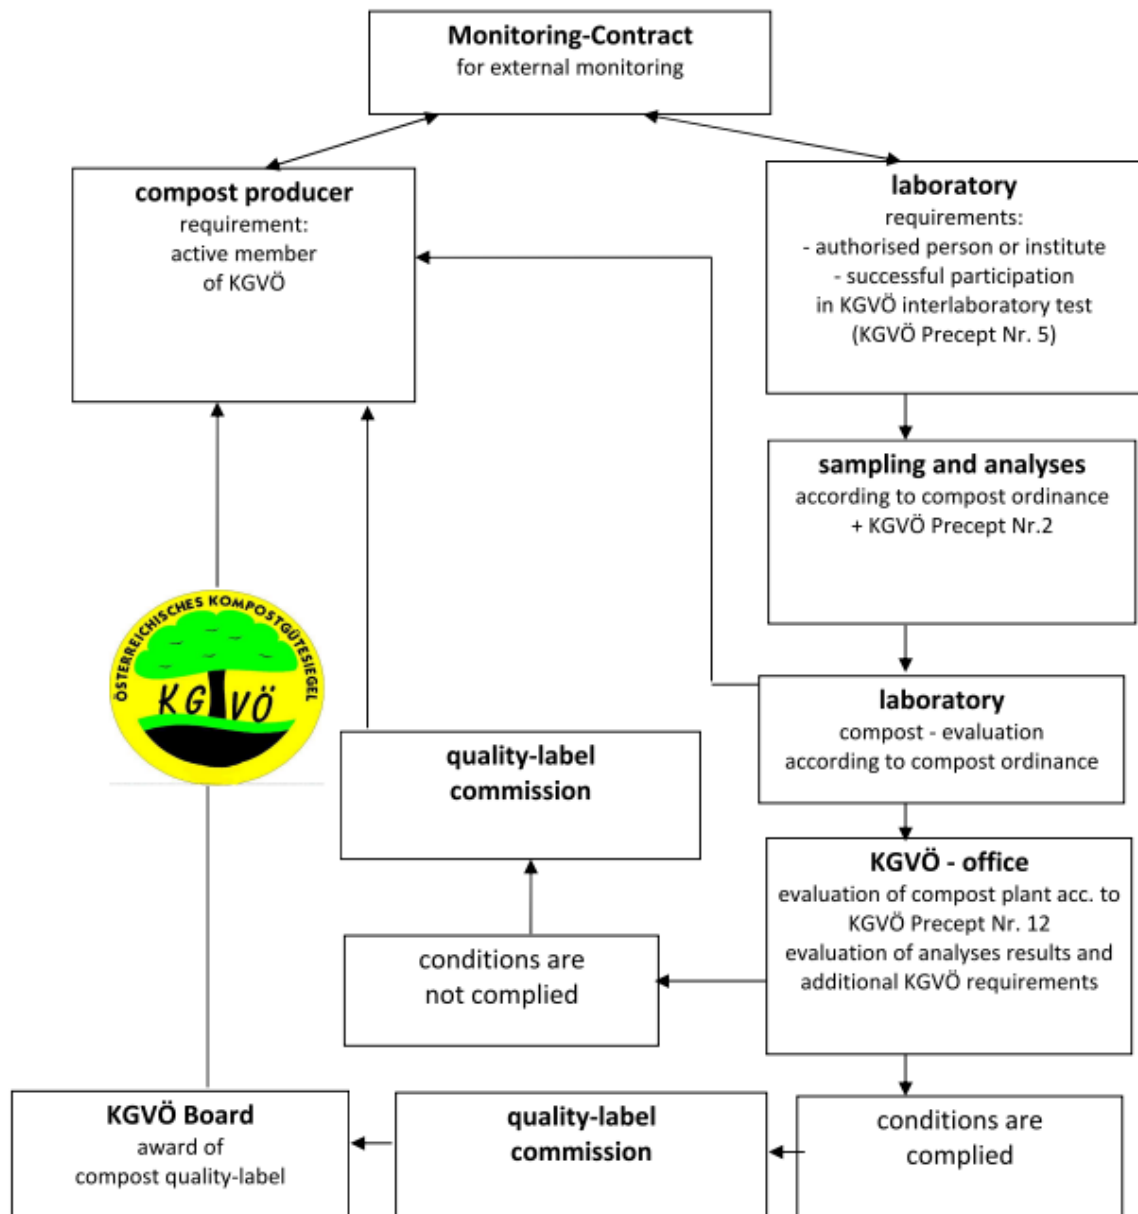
**Monitoring-Contract**
for external monitoring

**compost producer**
requirement:
active member
of KGVÖ

**laboratory**
requirements:
- authorised person or institute
- successful participation
in KGVÖ interlaboratory test
(KGVÖ Precept Nr. 5)

**sampling and analyses**
according to compost ordinance
+ KGVÖ Precept Nr.2

ÖSTERREICHISCHES KOMPOSTGÜTESIEGEL
KGVÖ

**laboratory**
compost - evaluation
according to compost ordinance

**quality-label commission**

**KGVÖ - office**
evaluation of compost plant acc. to
KGVÖ Precept Nr. 12
evaluation of analyses results and
additional KGVÖ requirements

conditions are
not complied

**KGVÖ Board**
award of
compost quality-label

**quality-label commission**

conditions are
complied